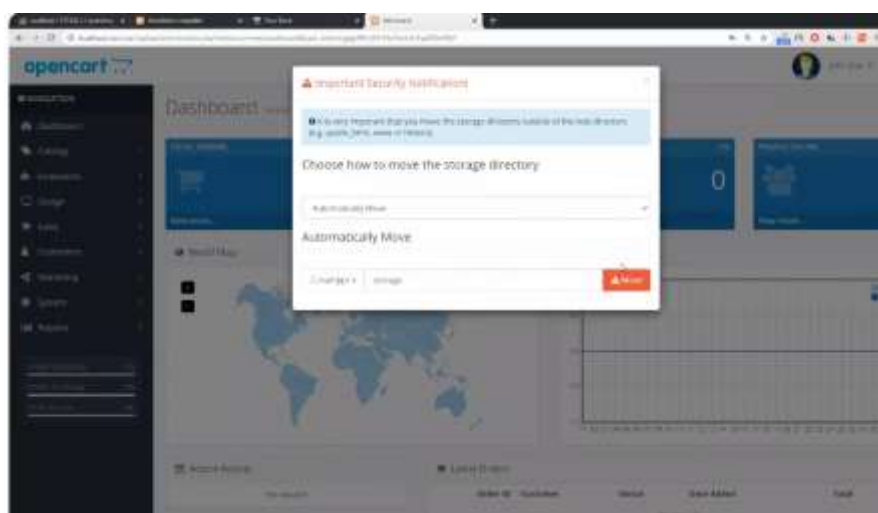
opencart

Dashboard

Important Security Notification

It is very important that you move the storage directory outside of the web directory (e.g. public_html, www or htdocs).

Choose how to move the storage directory

Automatically Move

Automatically Move

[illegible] storage

Move

0

World Map

Recent Activity

Latest Orders

Order ID

Customer

Status

Date Added

Total